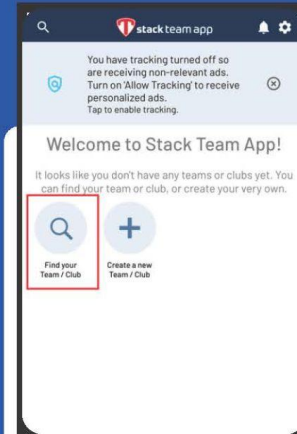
stack team app

You have tracking turned off so are receiving non-relevant ads. Turn on 'Allow Tracking' to receive personalized ads.
Tap to enable tracking.

Welcome to Stack Team App!

It looks like you don't have any teams or clubs yet. You can find your team or club, or create your very own.

Find your Team / Club

Create a new Team / Club